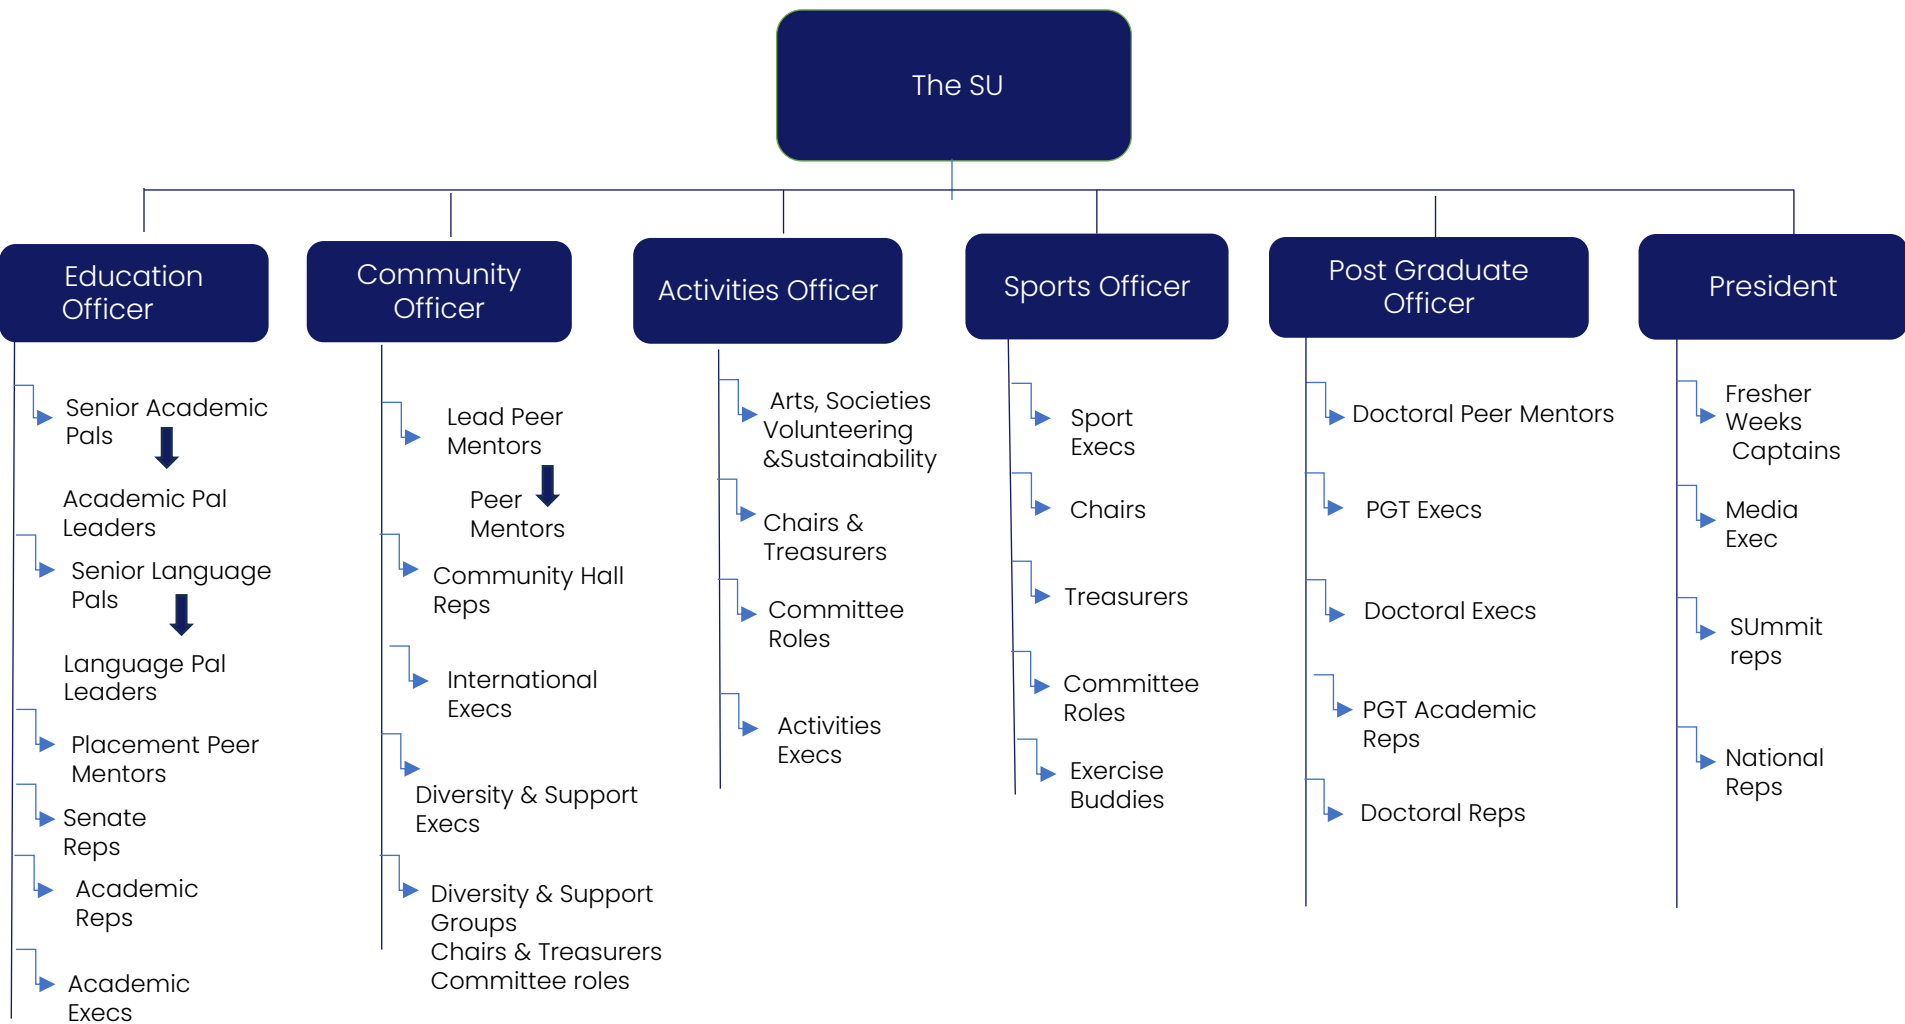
The SU

Education Officer

Senior Academic Pals

Academic Pal Leaders

Senior Language Pals

Language Pal Leaders

Placement Peer Mentors

Senate Reps

Academic Reps

Academic Execs

Community Officer

Lead Peer Mentors

Peer Mentors

Community Hall Reps

International Execs

Diversity & Support Execs

Diversity & Support Groups Chairs & Treasurers Committee roles

Activities Officer

Arts, Societies Volunteering &Sustainability

Chairs & Treasurers

Committee Roles

Activities Execs

Sports Officer

Sport Execs

Chairs

Treasurers

Committee Roles

Exercise Buddies

Post Graduate Officer

Doctoral Peer Mentors

PGT Execs

Doctoral Execs

PGT Academic Reps

Doctoral Reps

President

Fresher Weeks Captains

Media Exec

SUmmit reps

National Reps